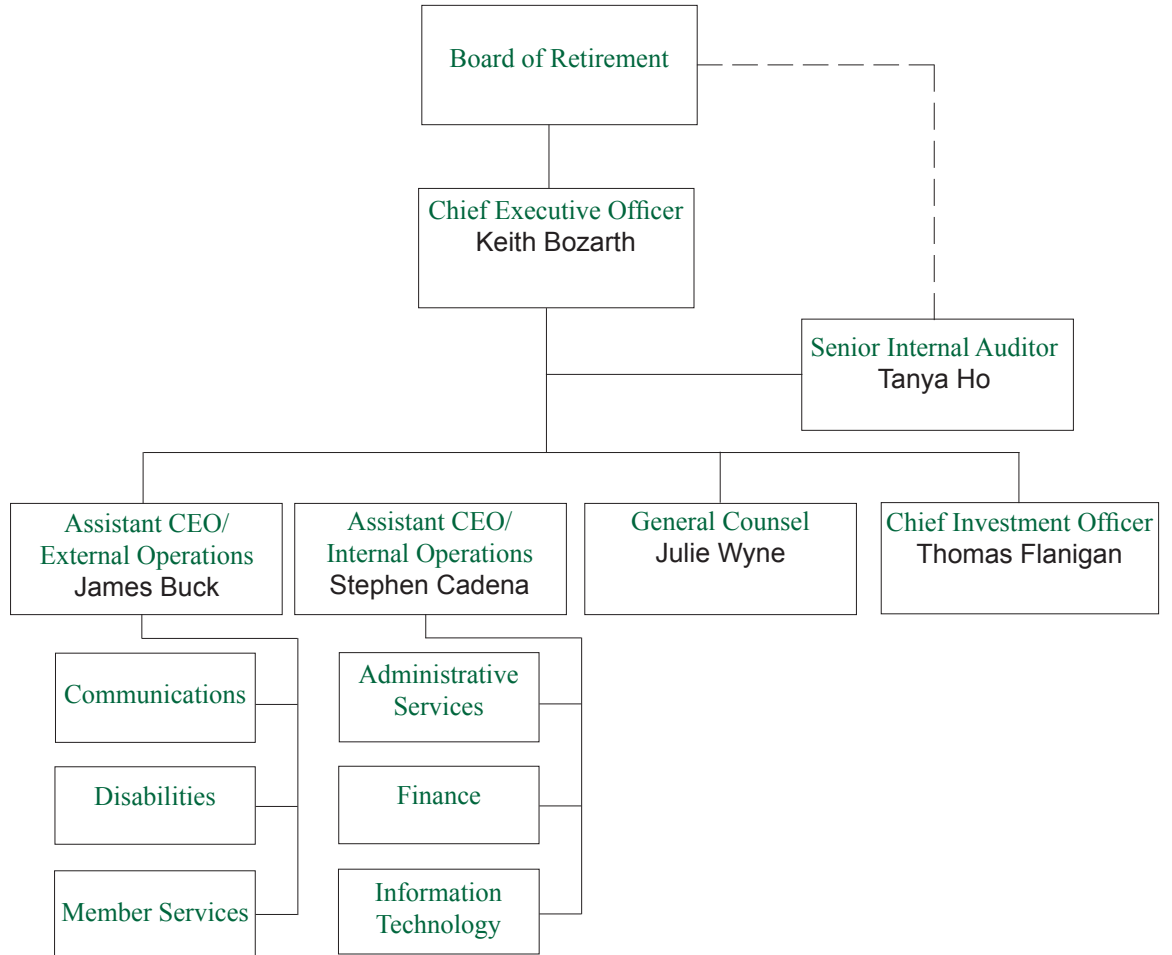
Board of Retirement

Chief Executive Officer
Keith Bozarth

Senior Internal Auditor
Tanya Ho

Assistant CEO/
External Operations
James Buck

Assistant CEO/
Internal Operations
Stephen Cadena

General Counsel
Julie Wyne

Chief Investment Officer
Thomas Flanigan

Communications

Disabilities

Member Services

Administrative Services

Finance

Information Technology